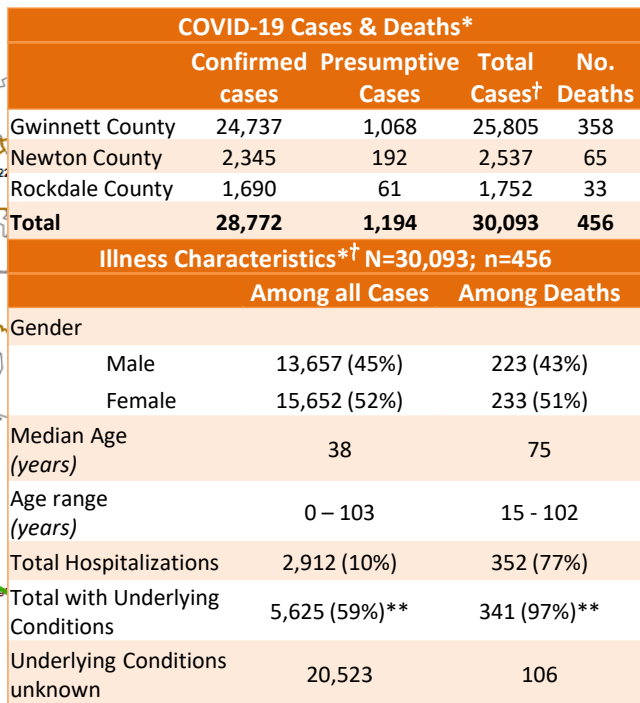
COVID-19 Cases & Deaths*

| | Confirmed cases | Presumptive Cases | Total Cases† | No. Deaths |
|---|---|---|---|---|
| Gwinnett County | 24,737 | 1,068 | 25,805 | 358 |
| Newton County | 2,345 | 192 | 2,537 | 65 |
| Rockdale County | 1,690 | 61 | 1,752 | 33 |
| Total | 28,772 | 1,194 | 30,093 | 456 |

Illness Characteristics*† N=30,093; n=456

| | Among all Cases | Among Deaths |
|---|---|---|
| Gender | | |
| Male | 13,657 (45%) | 223 (43%) |
| Female | 15,652 (52%) | 233 (51%) |
| Median Age (years) | 38 | 75 |
| Age range (years) | 0 – 103 | 15 - 102 |
| Total Hospitalizations | 2,912 (10%) | 352 (77%) |
| Total with Underlying Conditions | 5,625 (59%)** | 341 (97%)** |
| Underlying Conditions unknown | 20,523 | 106 |